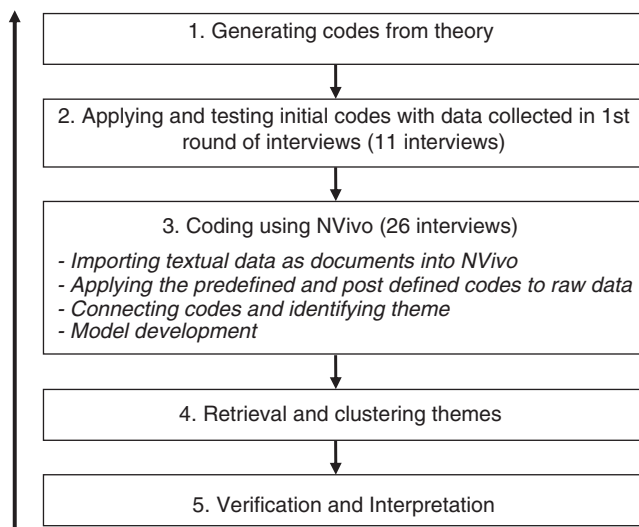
1. Generating codes from theory

2. Applying and testing initial codes with data collected in 1st round of interviews (11 interviews)

3. Coding using NVivo (26 interviews)

- Importing textual data as documents into NVivo
- Applying the predefined and post defined codes to raw data
- Connecting codes and identifying theme
- Model development

4. Retrieval and clustering themes

5. Verification and Interpretation